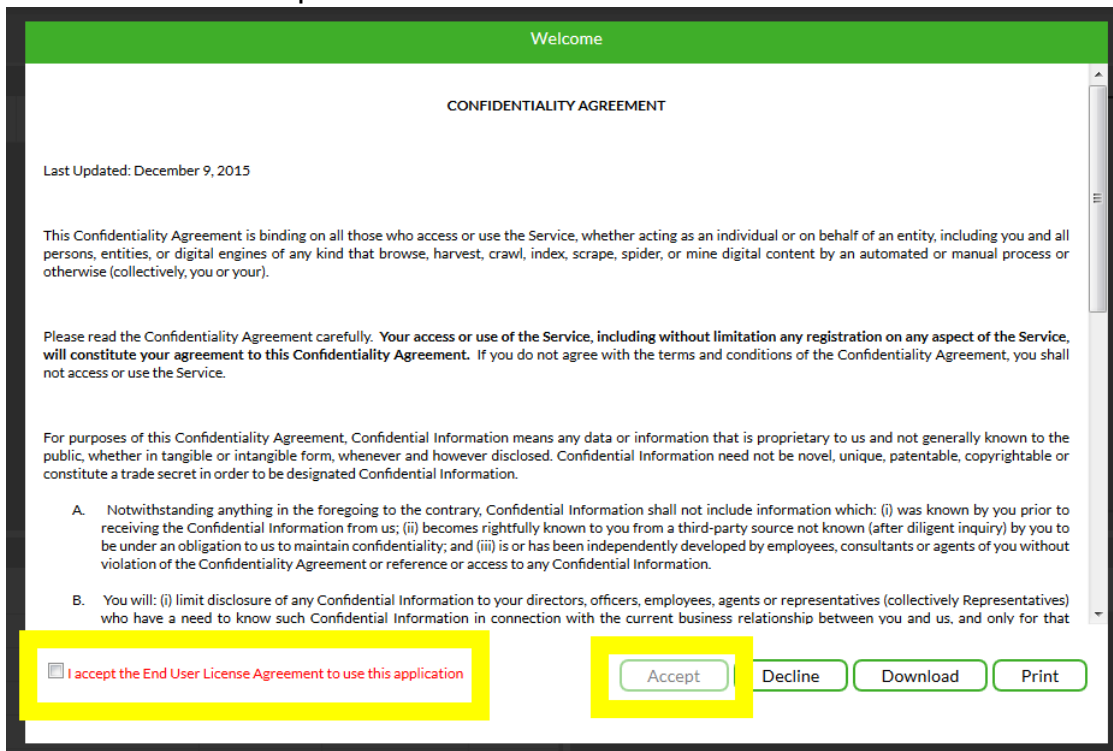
Welcome

CONFIDENTIALITY AGREEMENT

Last Updated: December 9, 2015

This Confidentiality Agreement is binding on all those who access or use the Service, whether acting as an individual or on behalf of an entity, including you and all persons, entities, or digital engines of any kind that browse, harvest, crawl, index, scrape, spider, or mine digital content by an automated or manual process or otherwise (collectively, you or your).

Please read the Confidentiality Agreement carefully. **Your access or use of the Service, including without limitation any registration on any aspect of the Service, will constitute your agreement to this Confidentiality Agreement.** If you do not agree with the terms and conditions of the Confidentiality Agreement, you shall not access or use the Service.

For purposes of this Confidentiality Agreement, Confidential Information means any data or information that is proprietary to us and not generally known to the public, whether in tangible or intangible form, whenever and however disclosed. Confidential Information need not be novel, unique, patentable, copyrightable or constitute a trade secret in order to be designated Confidential Information.

A. Notwithstanding anything in the foregoing to the contrary, Confidential Information shall not include information which: (i) was known by you prior to receiving the Confidential Information from us; (ii) becomes rightfully known to you from a third-party source not known (after diligent inquiry) by you to be under an obligation to us to maintain confidentiality; and (iii) is or has been independently developed by employees, consultants or agents of you without violation of the Confidentiality Agreement or reference or access to any Confidential Information.

B. You will: (i) limit disclosure of any Confidential Information to your directors, officers, employees, agents or representatives (collectively Representatives) who have a need to know such Confidential Information in connection with the current business relationship between you and us, and only for that

I accept the End User License Agreement to use this application

Accept Decline Download Print